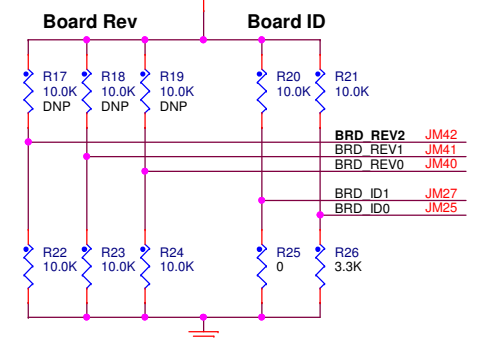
Board Rev

Board ID

R17
10.0K
DNP

R18
10.0K
DNP

R19
10.0K
DNP

R20
10.0K

R21
10.0K

BRD_REV2 JM42
BRD_REV1 JM41
BRD_REV0 JM40

BRD_ID1 JM27
BRD_ID0 JM25

R22
10.0K

R23
10.0K

R24
10.0K

R25
0

R26
3.3K